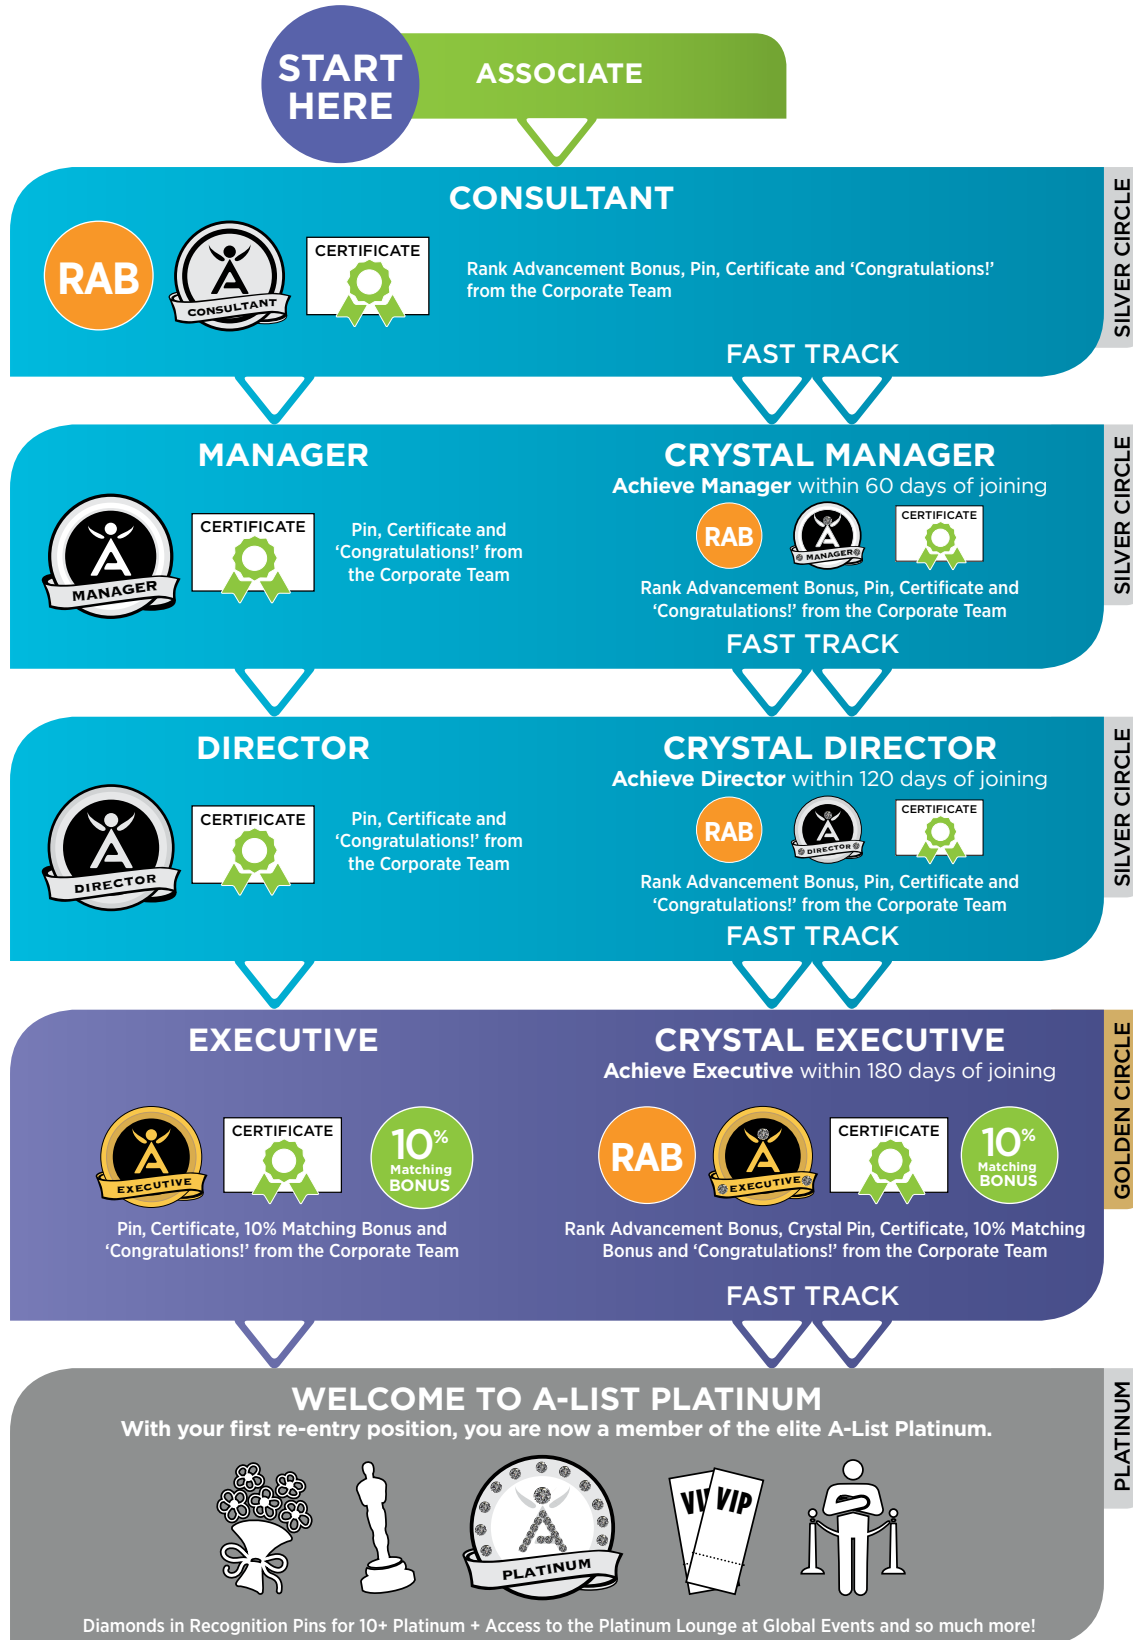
START HERE

ASSOCIATE

CONSULTANT

SILVER CIRCLE

RAB

CONSULTANT

CERTIFICATE

Rank Advancement Bonus, Pin, Certificate and 'Congratulations!' from the Corporate Team

FAST TRACK

MANAGER

MANAGER

CERTIFICATE

Pin, Certificate and 'Congratulations!' from the Corporate Team

CRYSTAL MANAGER

Achieve Manager within 60 days of joining

RAB

MANAGER

CERTIFICATE

Rank Advancement Bonus, Pin, Certificate and 'Congratulations!' from the Corporate Team

FAST TRACK

SILVER CIRCLE

DIRECTOR

DIRECTOR

CERTIFICATE

Pin, Certificate and 'Congratulations!' from the Corporate Team

CRYSTAL DIRECTOR

Achieve Director within 120 days of joining

RAB

DIRECTOR

CERTIFICATE

Rank Advancement Bonus, Pin, Certificate and 'Congratulations!' from the Corporate Team

FAST TRACK

SILVER CIRCLE

EXECUTIVE

EXECUTIVE

CERTIFICATE

10% Matching BONUS

Pin, Certificate, 10% Matching Bonus and 'Congratulations!' from the Corporate Team

CRYSTAL EXECUTIVE

Achieve Executive within 180 days of joining

RAB

EXECUTIVE

CERTIFICATE

10% Matching BONUS

Rank Advancement Bonus, Crystal Pin, Certificate, 10% Matching Bonus and 'Congratulations!' from the Corporate Team

FAST TRACK

GOLDEN CIRCLE

WELCOME TO A-LIST PLATINUM

With your first re-entry position, you are now a member of the elite A-List Platinum.

PLATINUM

VIP VIP

PLATINUM

Diamonds in Recognition Pins for 10+ Platinum + Access to the Platinum Lounge at Global Events and so much more!